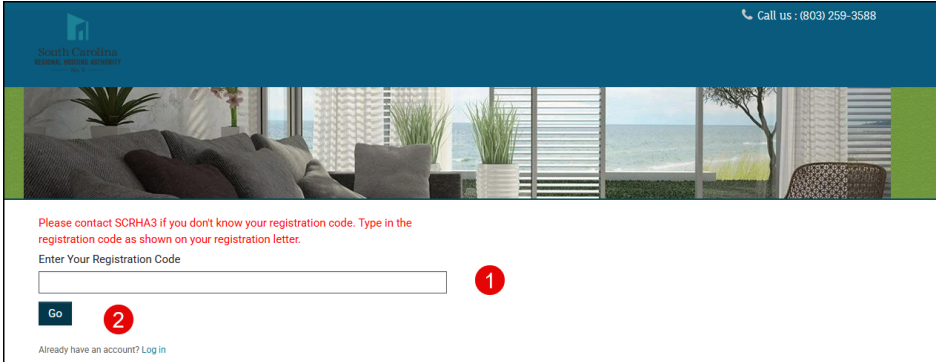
South Carolina
REGIONAL HOUSING AUTHORITY
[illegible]

Call us : (803) 259-3588

Please contact SCRHA3 if you don't know your registration code. Type in the registration code as shown on your registration letter.

Enter Your Registration Code

1

Go

2

Already have an account? Log in